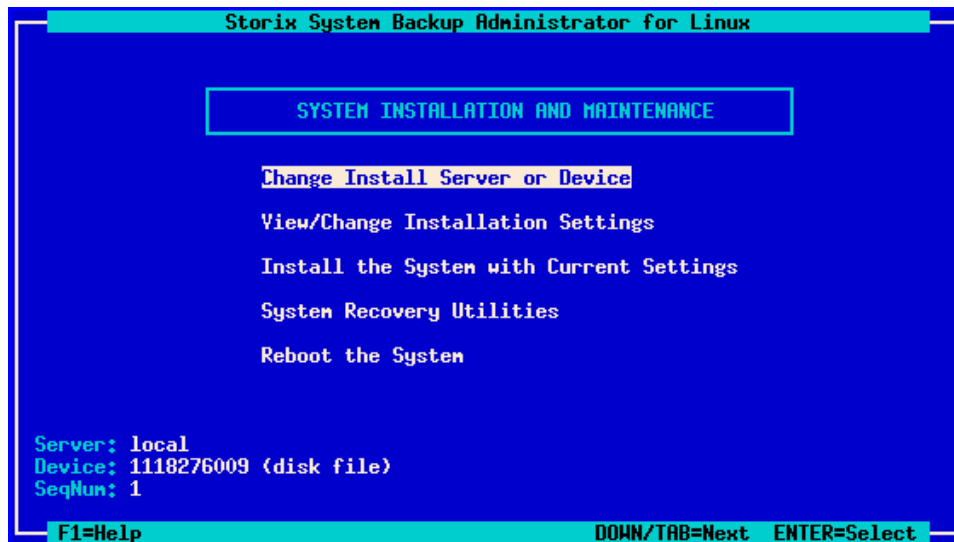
Storix System Backup Administrator for Linux

SYSTEM INSTALLATION AND MAINTENANCE

Change Install Server or Device

View/Change Installation Settings

Install the System with Current Settings

System Recovery Utilities

Reboot the System

Server: local
Device: 1118276009 (disk file)
SeqNum: 1

F1=Help DOWN/TAB=Next ENTER=Select